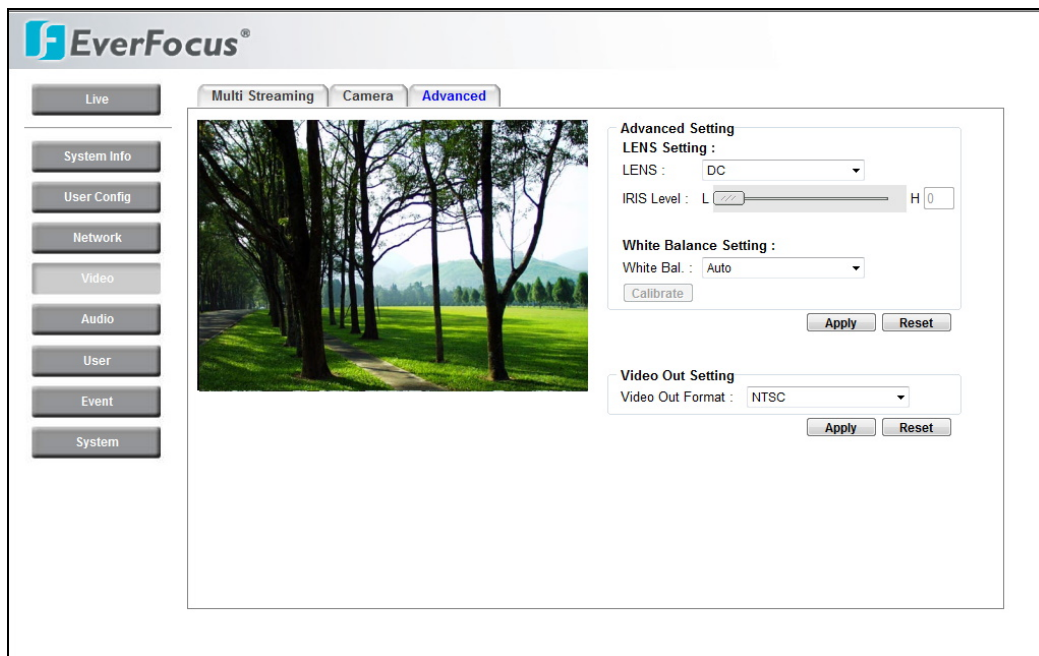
EverFocus®

Live

System Info

User Config

Network

Video

Audio

User

Event

System

Multi Streaming
Camera
Advanced

Advanced Setting
LENS Setting :
LENS : DC
IRIS Level : L H 0

White Balance Setting :
White Bal. : Auto
Calibrate

Apply Reset

Video Out Setting
Video Out Format : NTSC

Apply Reset